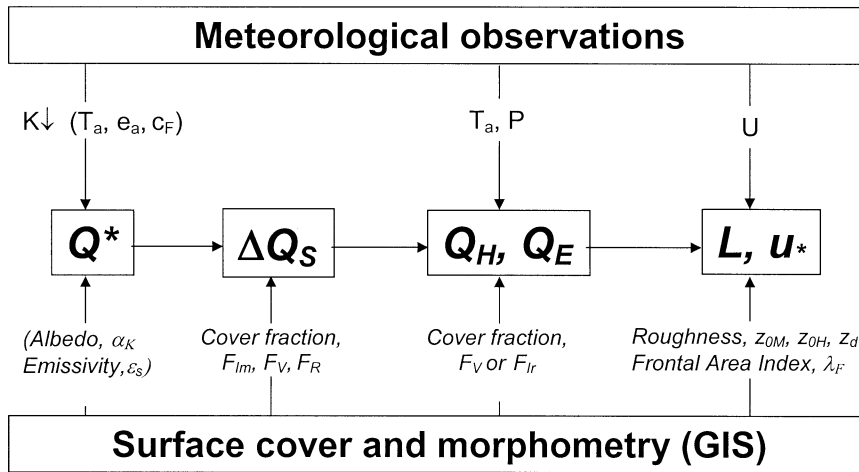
Meteorological observations

K↓ ($T_a$, $e_a$, $c_F$)

$T_a$, P

U

$Q^*$

$\Delta Q_S$

$Q_H$, $Q_E$

L, $u_*$

(Albedo, $\alpha_K$ Emissivity, $\varepsilon_s$)

Cover fraction, $F_{Im}$, $F_V$, $F_R$

Cover fraction, $F_V$ or $F_{Ir}$

Roughness, $z_{0M}$, $z_{0H}$, $z_d$ Frontal Area Index, $\lambda_F$

Surface cover and morphometry (GIS)